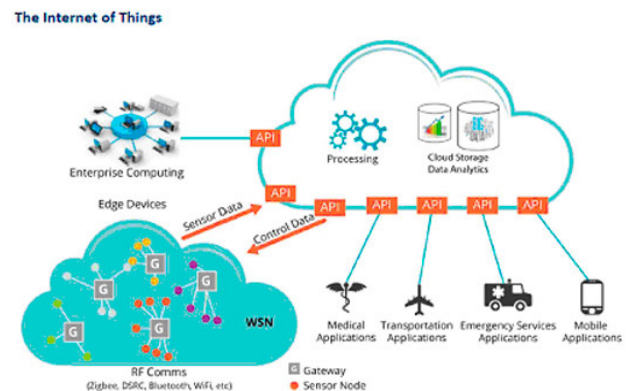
The Internet of Things

API
Processing
Cloud Storage
Data Analytics
Enterprise Computing
API
Edge Devices
Sensor Data
API
Control Data
API
API
API
API
G
G
G
G
G
G
WSN
Medical Applications
Transportation Applications
Emergency Services Applications
Mobile Applications
RF Comms
(Zigbee, DSRC, Bluetooth, WiFi, etc)
G Gateway
Sensor Node